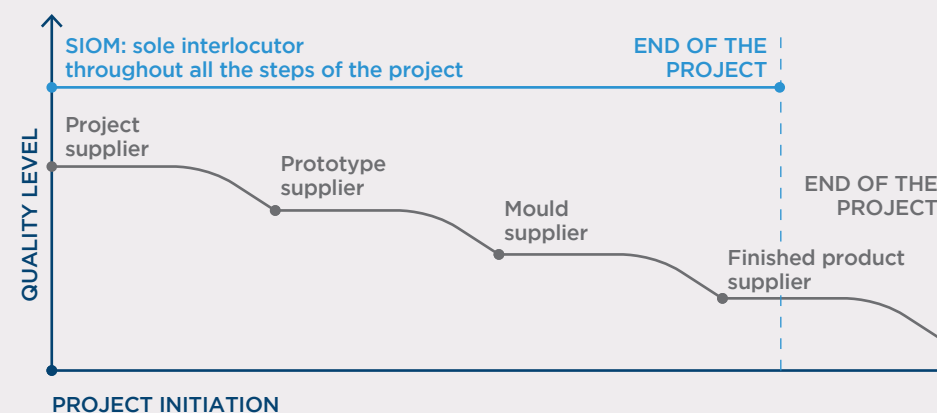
SIOM: sole interlocutor throughout all the steps of the project

END OF THE PROJECT

QUALITY LEVEL

Project supplier

Prototype supplier

Mould supplier

Finished product supplier

END OF THE PROJECT

PROJECT INITIATION